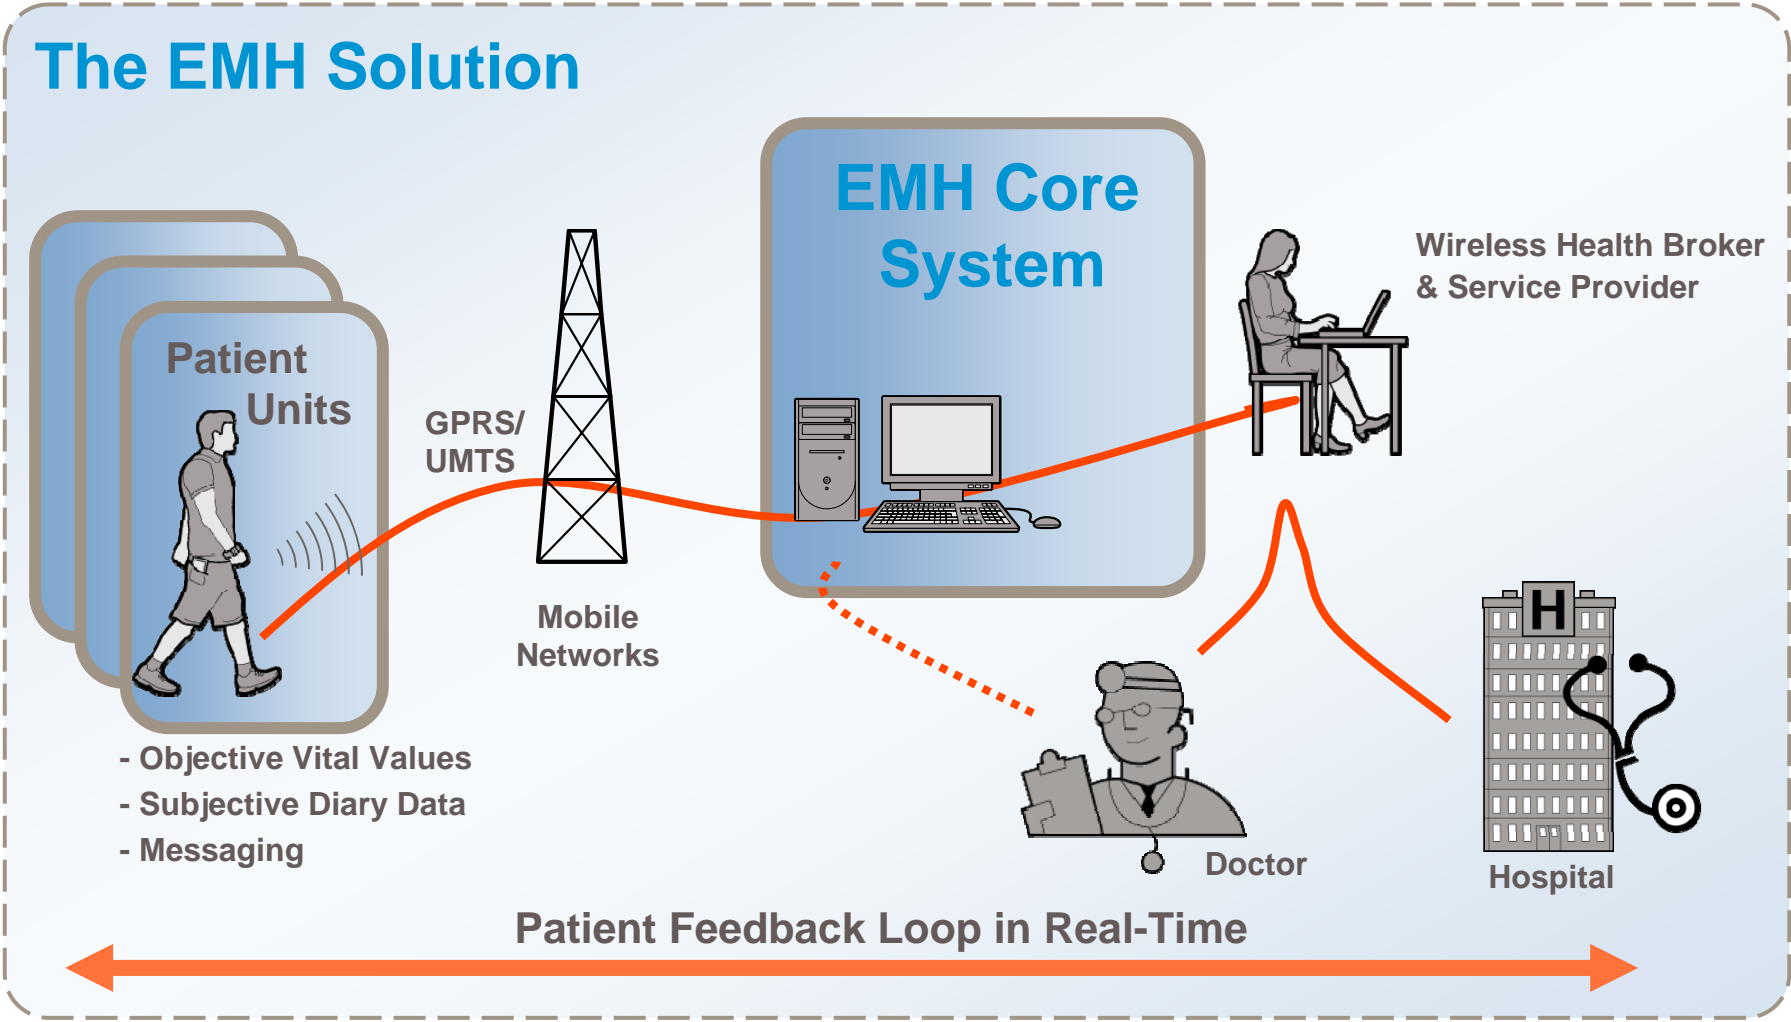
The EMH Solution

Patient Units

GPRS/ UMTS

Mobile Networks

EMH Core System

Wireless Health Broker & Service Provider

- Objective Vital Values
- Subjective Diary Data
- Messaging

H

Doctor

Hospital

Patient Feedback Loop in Real-Time